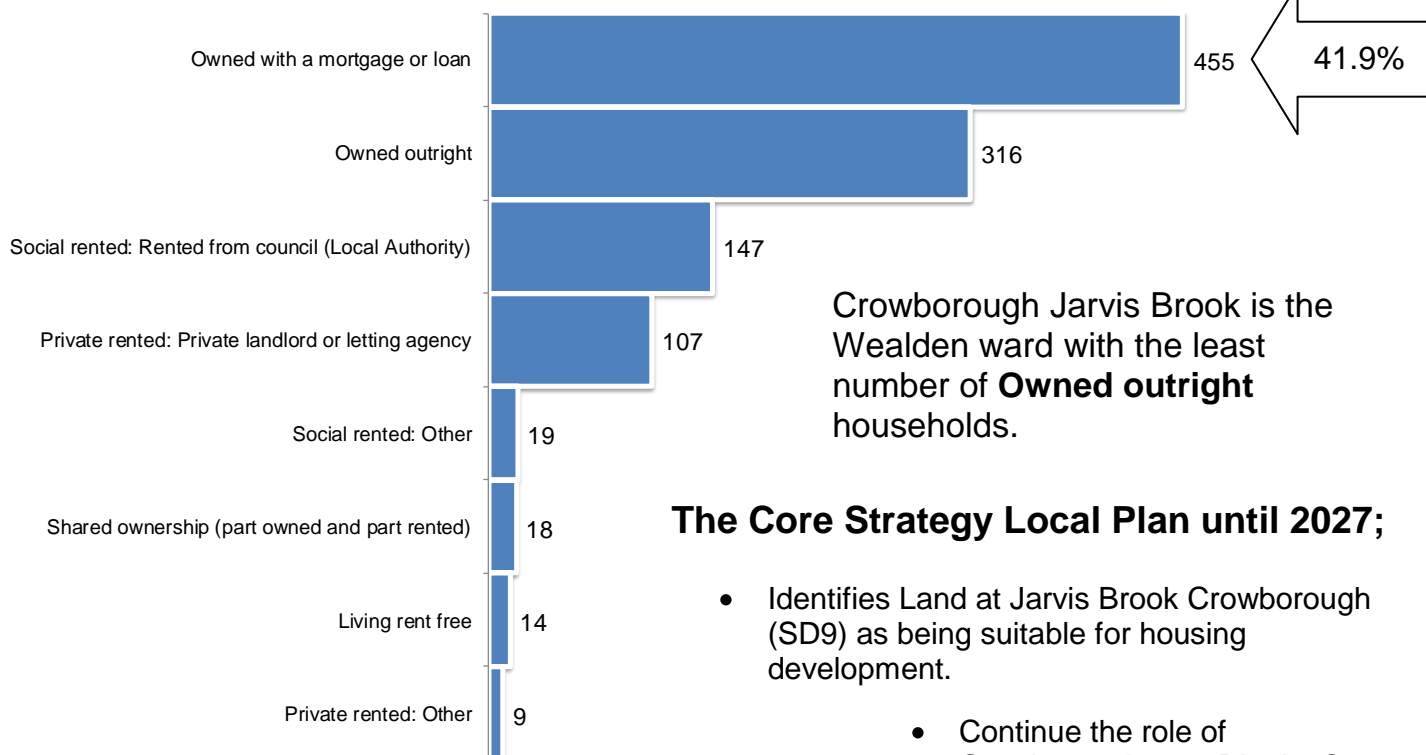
Owned with a mortgage or loan 455

41.9%

Owned outright 316

Social rented: Rented from council (Local Authority) 147

Private rented: Private landlord or letting agency 107

Social rented: Other 19

Shared ownership (part owned and part rented) 18

Living rent free 14

Private rented: Other 9

Crowborough Jarvis Brook is the Wealden ward with the least number of **Owned outright** households.

**The Core Strategy Local Plan until 2027;**

- Identifies Land at Jarvis Brook Crowborough (SD9) as being suitable for housing development.
    - Continue the role of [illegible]